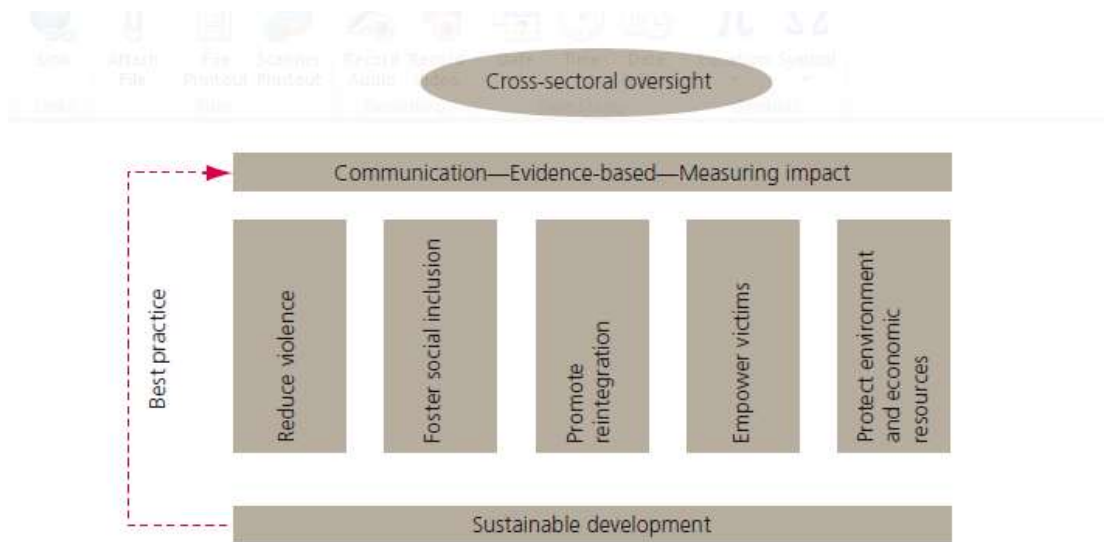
Cross-sectoral oversight

Communication—Evidence-based—Measuring impact

Best practice

Reduce violence

Foster social inclusion

Promote reintegration

Empower victims

Protect environment and economic resources

Sustainable development